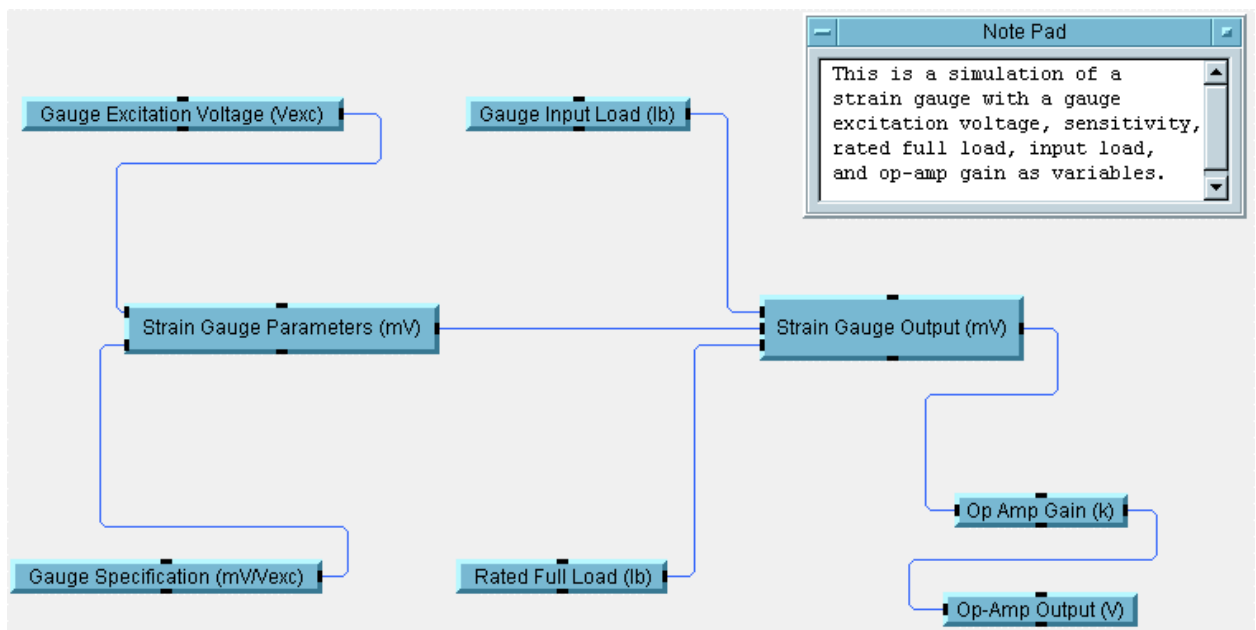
Note Pad

This is a simulation of a strain gauge with a gauge excitation voltage, sensitivity, rated full load, input load, and op-amp gain as variables.

Gauge Excitation Voltage (Vexc)

Gauge Input Load (lb)

Strain Gauge Parameters (mV)

Strain Gauge Output (mV)

Op Amp Gain (k)

Gauge Specification (mV/Vexc)

Rated Full Load (lb)

Op-Amp Output (V)